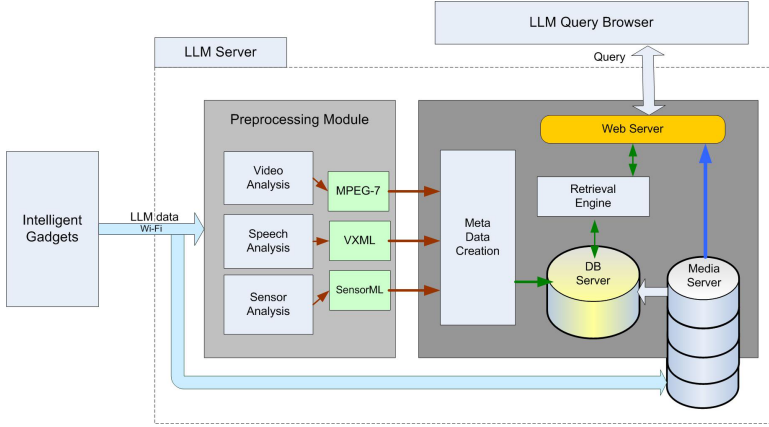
LLM Query Browser

LLM Server

Query

Preprocessing Module

Web Server

Video Analysis

MPEG-7

Retrieval Engine

Intelligent Gadgets

LLM data

Wi-Fi

Speech Analysis

VXML

Meta Data Creation

DB Server

Media Server

Sensor Analysis

SensorML